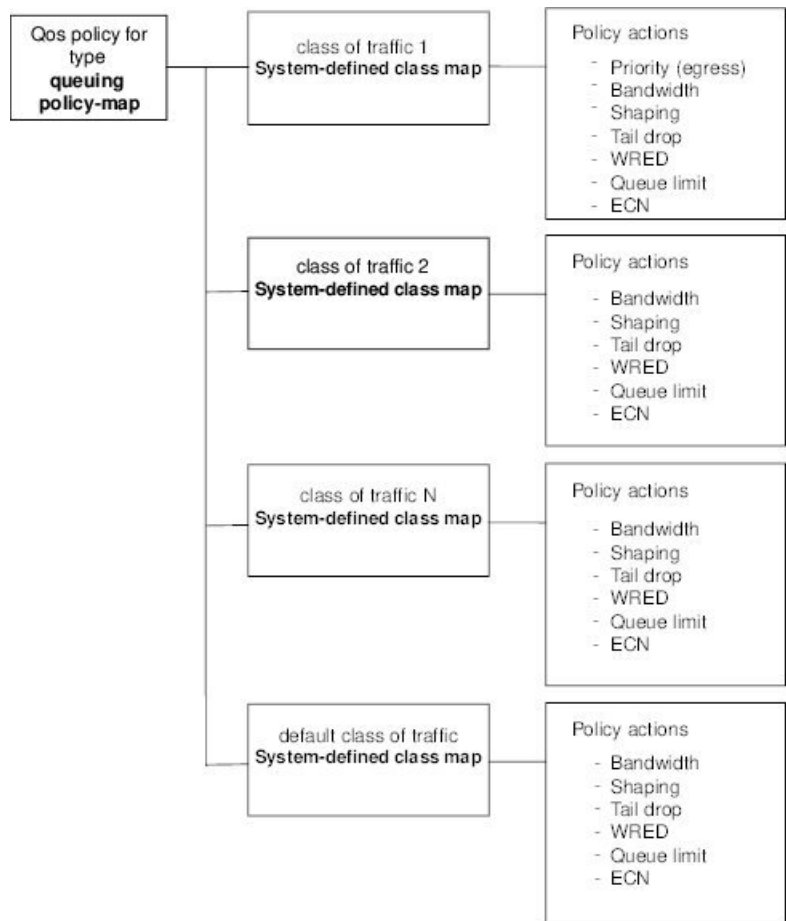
Qos policy for type
**queuing policy-map**

class of traffic 1
**System-defined class map**

Policy actions
- Priority (egress)
- Bandwidth
- Shaping
- Tail drop
- WRED
- Queue limit
- ECN

class of traffic 2
**System-defined class map**

Policy actions
- Bandwidth
- Shaping
- Tail drop
- WRED
- Queue limit
- ECN

class of traffic N
**System-defined class map**

Policy actions
- Bandwidth
- Shaping
- Tail drop
- WRED
- Queue limit
- ECN

default class of traffic
**System-defined class map**

Policy actions
- Bandwidth
- Shaping
- Tail drop
- WRED
- Queue limit
- ECN